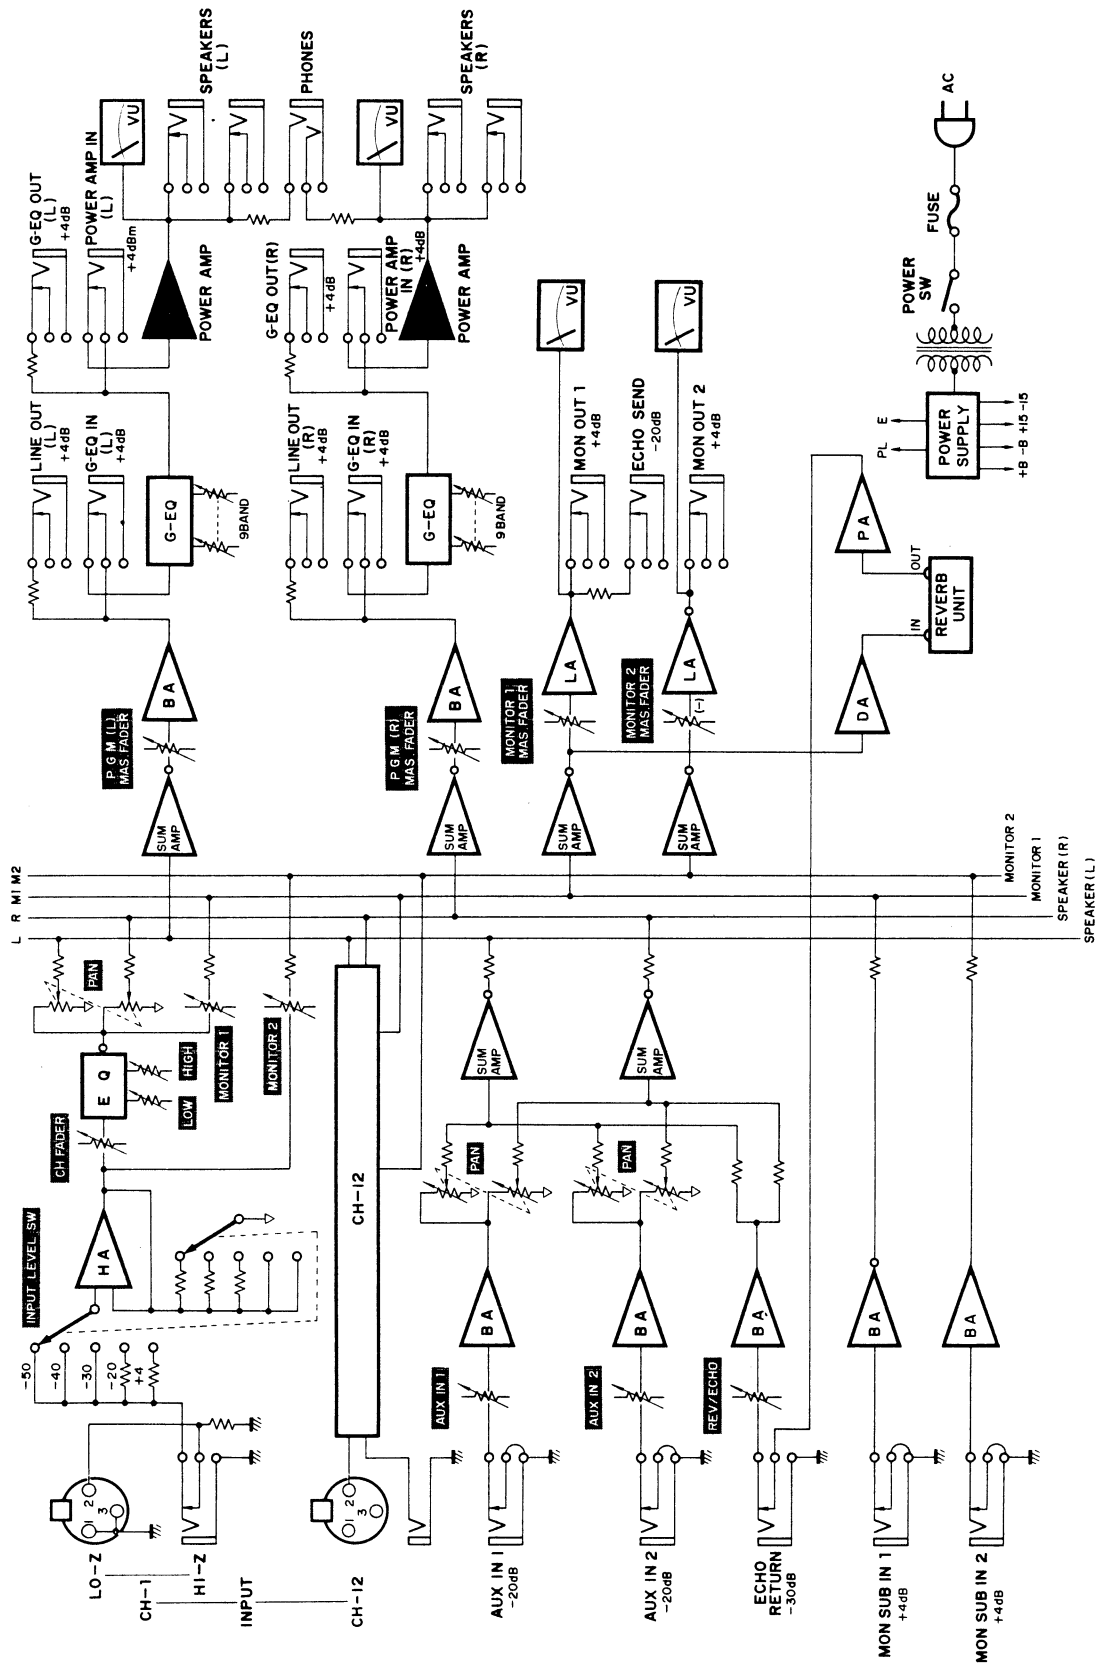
SPEAKERS (L)
PHONES
SPEAKERS (R)
AC
VU
VU
G-EQ OUT (L) +4dB
POWER AMP IN (L) +4dBm
POWER AMP
G-EQ OUT (R) +4dB
POWER AMP IN (R) +4dB
POWER AMP
FUSE
POWER SW
LINE OUT (L) +4dB
G-EQ IN (L) +4dB
G-EQ
9BAND
LINE OUT (R) +4dB
G-EQ IN (R) +4dB
G-EQ
9BAND
VU
MON OUT 1 +4dB
ECHO SEND -20dB
VU
MON OUT 2 +4dB
E
PL
POWER SUPPLY
+B -B +15 -15
PA
OUT
REVERB UNIT
IN
DA
BA
PGM (L) MAS.FADER
BA
PGM (R) MAS.FADER
MONITOR 1 MAS.FADER
LA
MONITOR 2 MAS.FADER
LA
(-)
SUM AMP
SUM AMP
SUM AMP
SUM AMP
L R M1 M2
MONITOR 2
MONITOR 1
SPEAKER (R)
SPEAKER (L)
PAN
EQ
HIGH
LOW
MONITOR 1
MONITOR 2
CH FADER
SUM AMP
SUM AMP
PAN
PAN
CH-12
HA
INPUT LEVEL SW
-50
-40
-30
-20
+4
BA
BA
BA
BA
BA
AUX IN 1
AUX IN 2
REV/ECHO
LO-Z
HI-Z
CH-1
INPUT
CH-12
AUX IN 1 -20dB
AUX IN 2 -20dB
ECHO RETURN -30dB
MON SUB IN 1 +4dB
MON SUB IN 2 +4dB